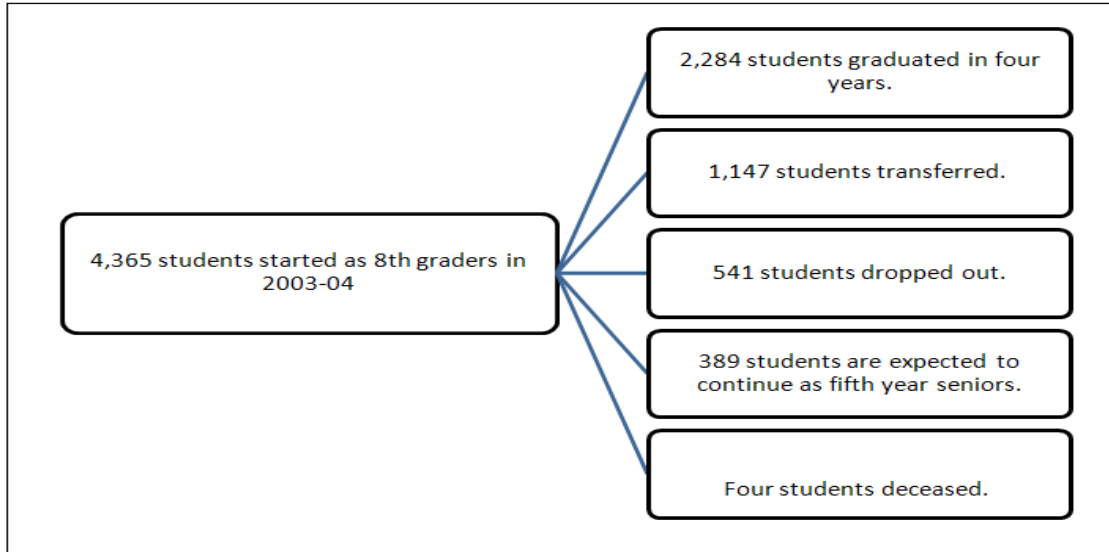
4,365 students started as 8th graders in 2003-04

2,284 students graduated in four years.

1,147 students transferred.

541 students dropped out.

389 students are expected to continue as fifth year seniors.

Four students deceased.